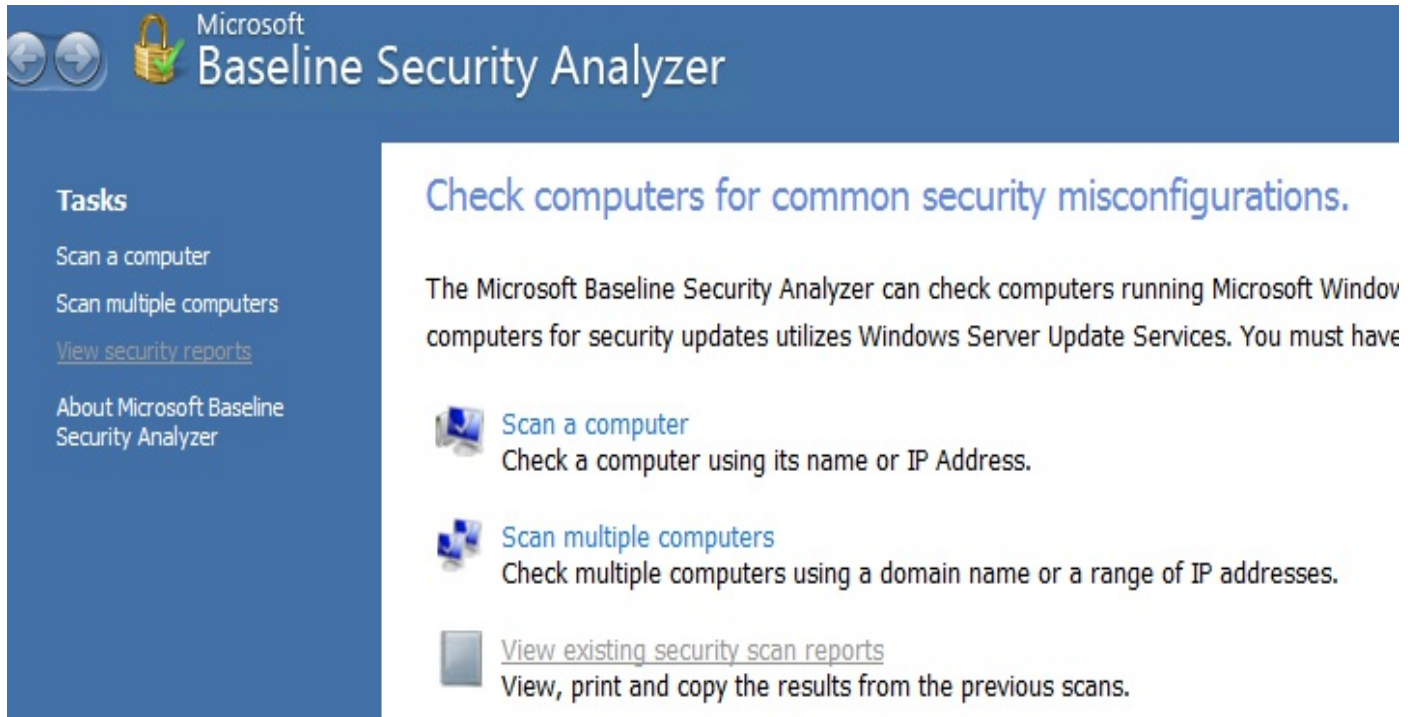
Microsoft
Baseline Security Analyzer

Tasks

Scan a computer

Scan multiple computers

View security reports

About Microsoft Baseline Security Analyzer

Check computers for common security misconfigurations.

The Microsoft Baseline Security Analyzer can check computers running Microsoft Windov computers for security updates utilizes Windows Server Update Services. You must have

Scan a computer
Check a computer using its name or IP Address.

Scan multiple computers
Check multiple computers using a domain name or a range of IP addresses.

View existing security scan reports
View, print and copy the results from the previous scans.